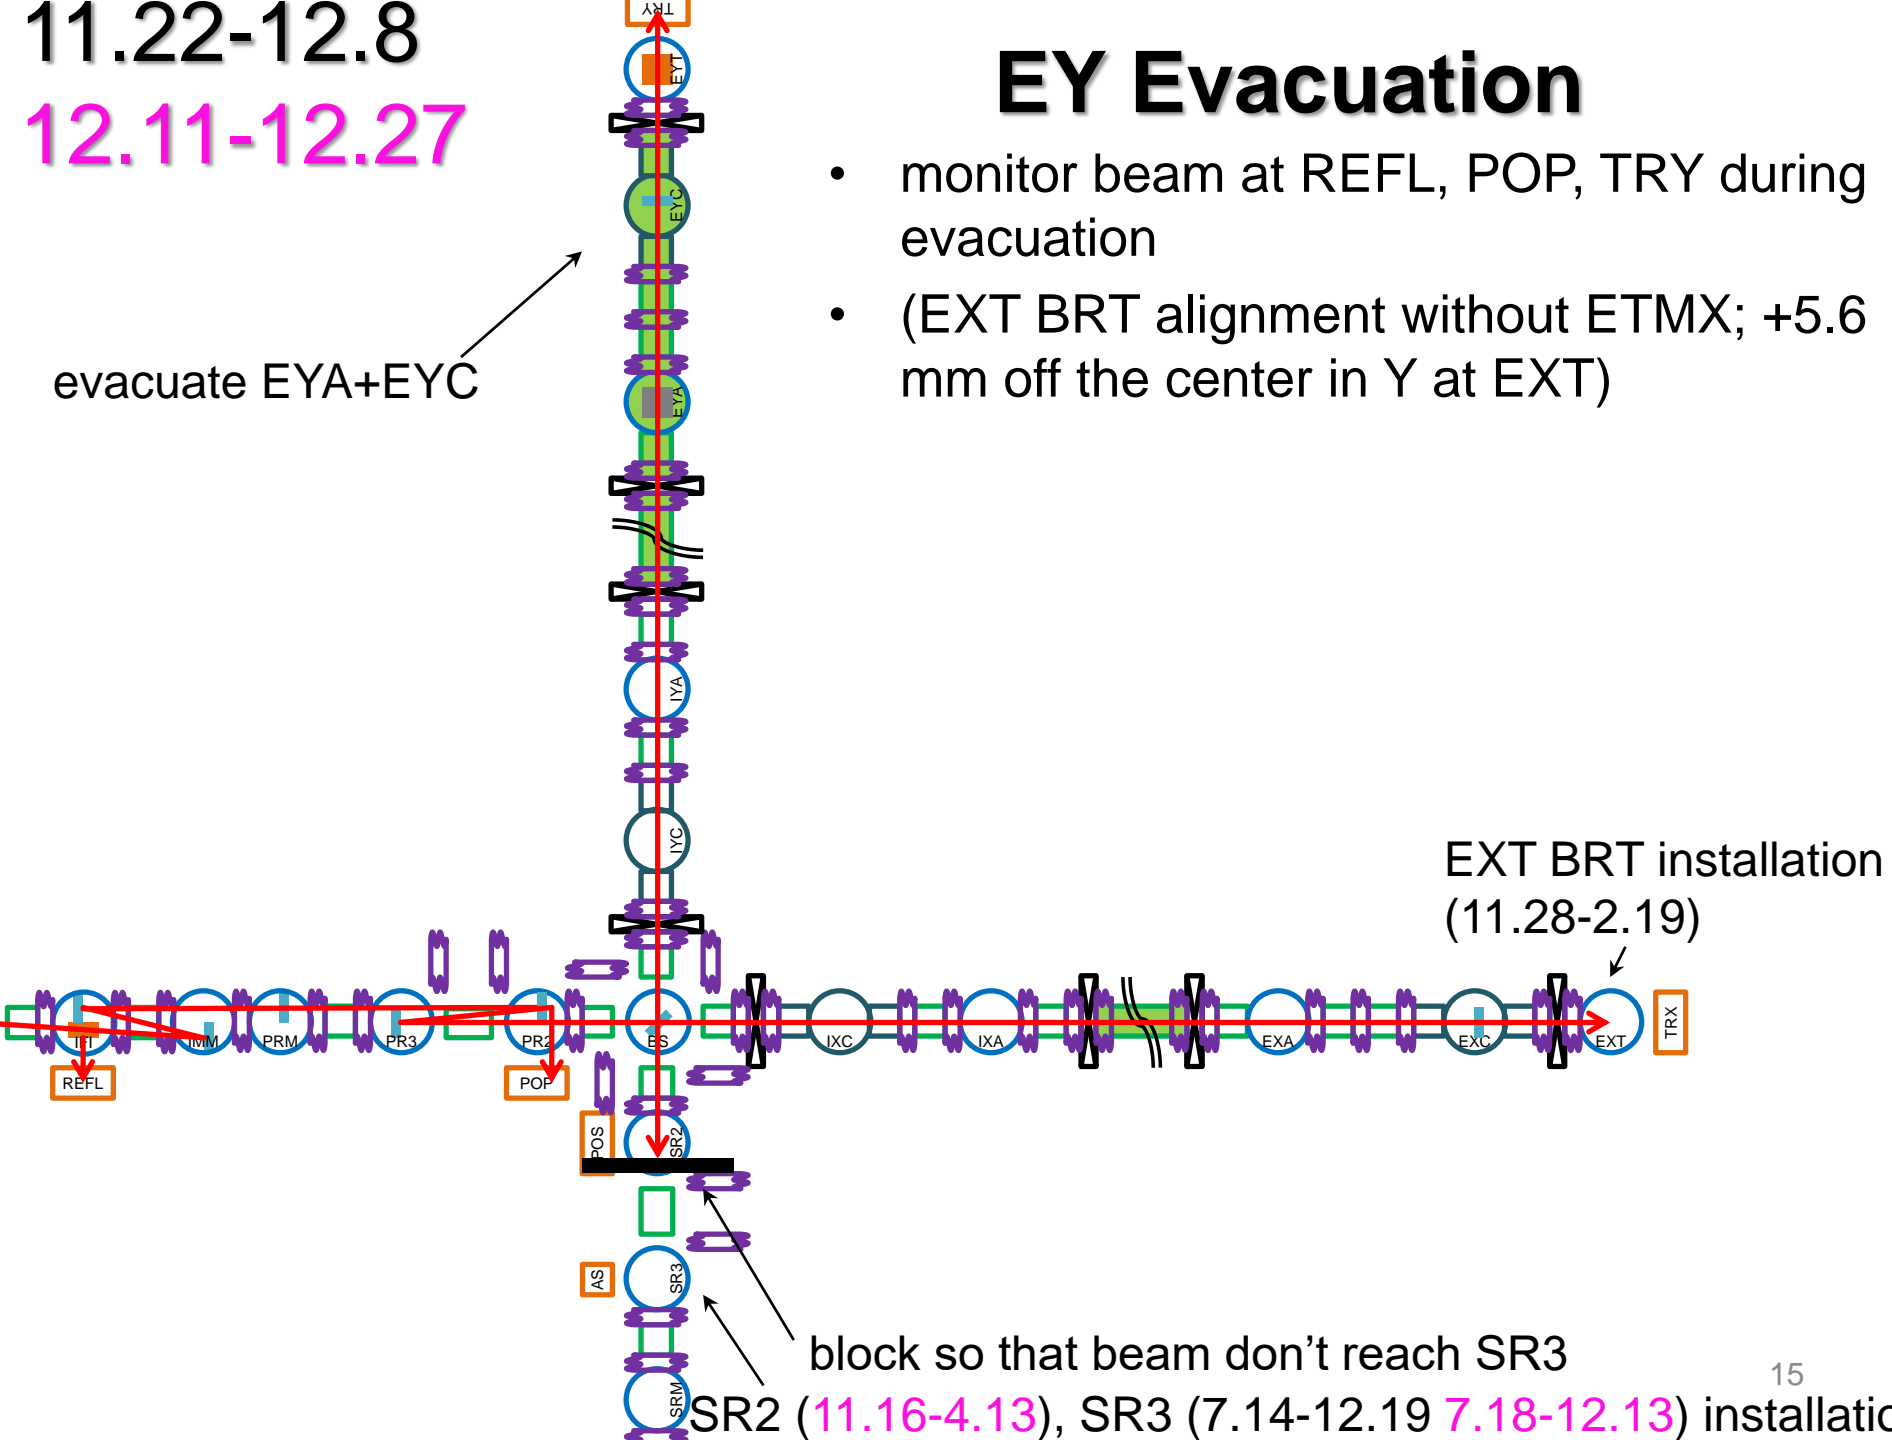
11.22-12.8

12.11-12.27

EY Evacuation

• monitor beam at REFL, POP, TRY during evacuation

• (EXT BRT alignment without ETMX; +5.6 mm off the center in Y at EXT)

evacuate EYA+EYC

TRY

EYT

EYC

EYA

IYA

IYC

EXT BRT installation (11.28-2.19)

TFT

IMM

PRM

PR3

PR2

BS

IXC

IXA

EXA

EXC

EXT

TRX

REFL

POP

POS

SR2

AS

SR3

SRM

block so that beam don’t reach SR3

SR2 (11.16-4.13), SR3 (7.14-12.19 7.18-12.13) installatio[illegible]

15